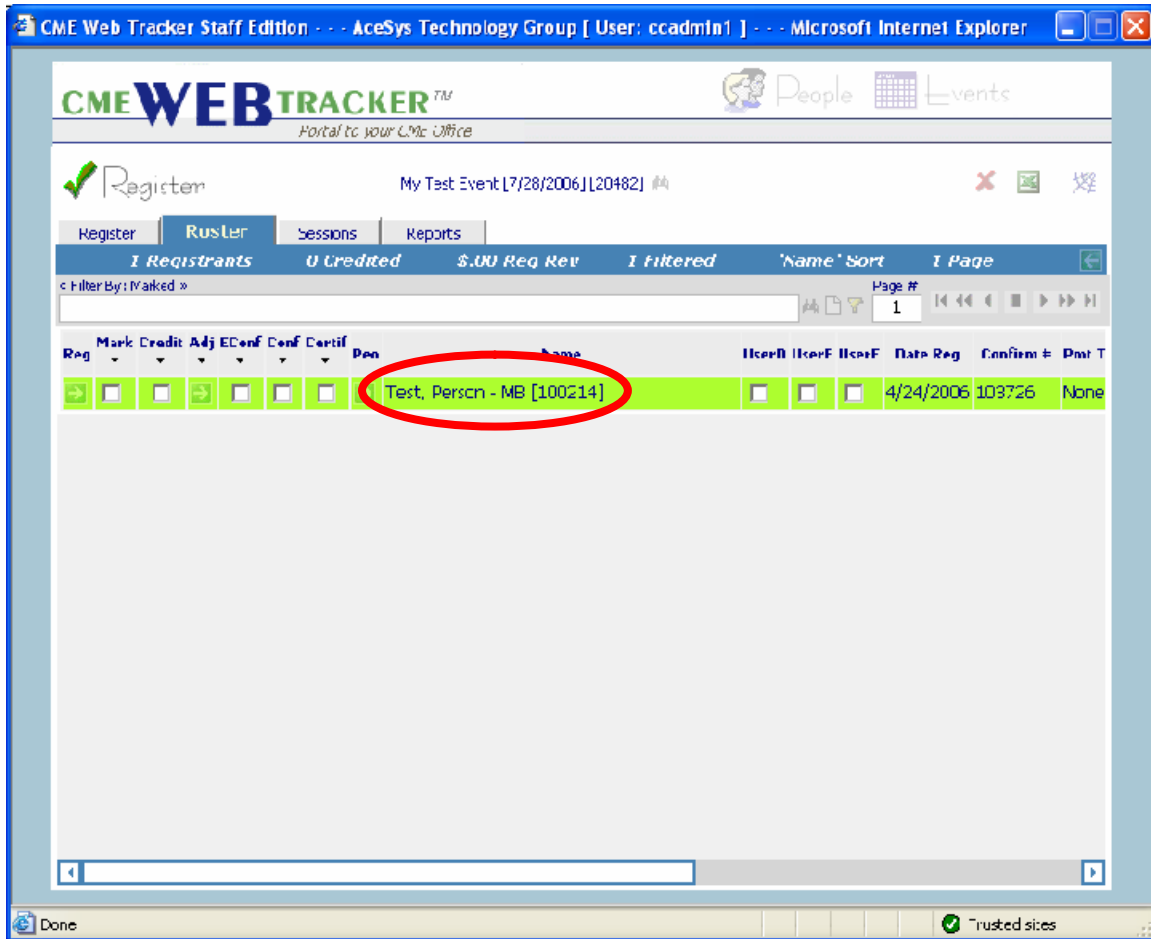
CME Web Tracker Staff Edition - - - AceSys Technology Group [ User: ccadmin1 ] - - - Microsoft Internet Explorer

CME WEB TRACKER™
Portal to your CME Office

People Events

Register

My Test Event [7/28/2006] [20482]

Register | Roster | Sessions | Reports

1 Registrants | 0 Credited | $.00 Reg Rev | 1 Filtered | 'Name' Sort | 1 Page

« Filter By: Marked »

Page #
1

| Reg | Mark | Credit | Adj | EConf | Conf | Certif | Pen | Name | UserD | UserE | UserF | Date Reg | Confirm # | Pmt T |
|---|---|---|---|---|---|---|---|---|---|---|---|---|---|---|
| | | | | | | | | Test, Person - MB [100214] | | | | 4/24/2006 | 103726 | None |

Done

Trusted sites